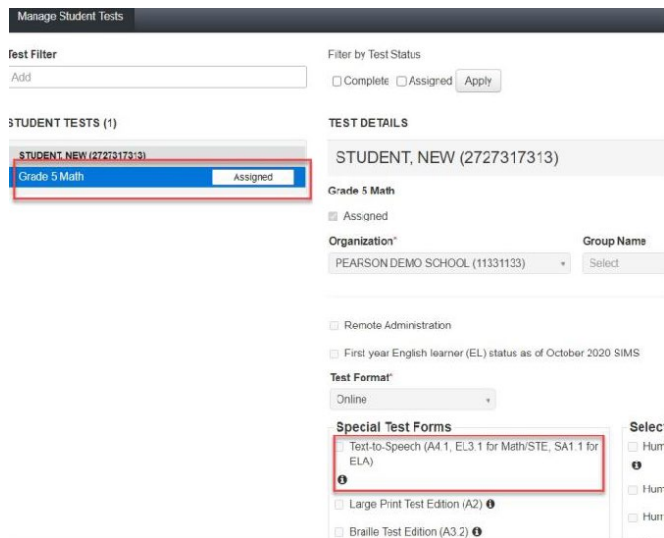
Manage Student Tests

Test Filter

Add

Filter by Test Status

Complete Assigned Apply

STUDENT TESTS (1)

STUDENT, NEW (2727317313)

Grade 5 Math Assigned

TEST DETAILS

STUDENT, NEW (2727317313)

Grade 5 Math

Assigned

Organization*

PEARSON DEMO SCHOOL (11331133)

Group Name

Select

Remote Administration

First year English learner (EL) status as of October 2020 SIMS

Test Format*

Online

Special Test Forms

Text-to-Speech (A4.1, EL3.1 for Math/STE, SA1.1 for ELA)

Large Print Test Edition (A2)

Braille Test Edition (A3.2)

Selec

Hum

Hum

Hum